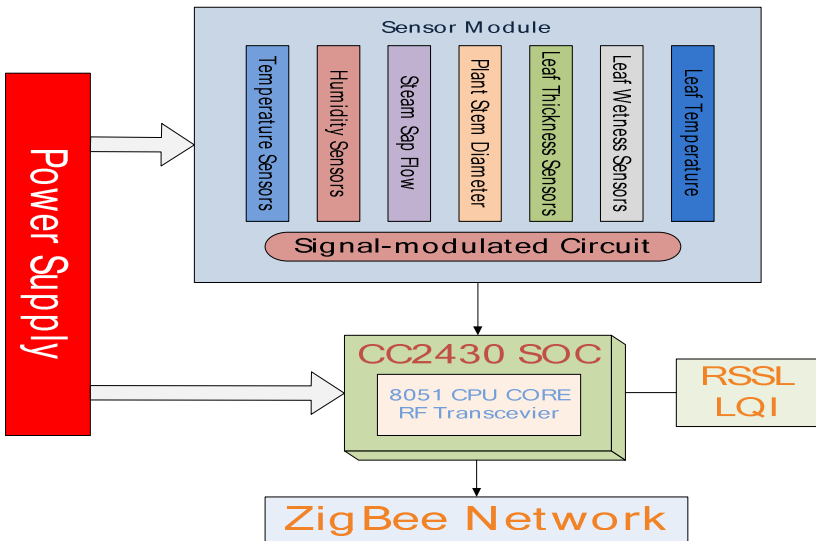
Sensor Module

Temperature Sensors

Humidity Sensors

Steam Sap Flow

Plant Stem Diameter

Leaf Thickness Sensors

Leaf Wetness Sensors

Leaf Temperature

Signal-modulated Circuit

Power Supply

CC2430 SOC

8051 CPU CORE
RF Transcevier

RSSL
LQI

ZigBee Network